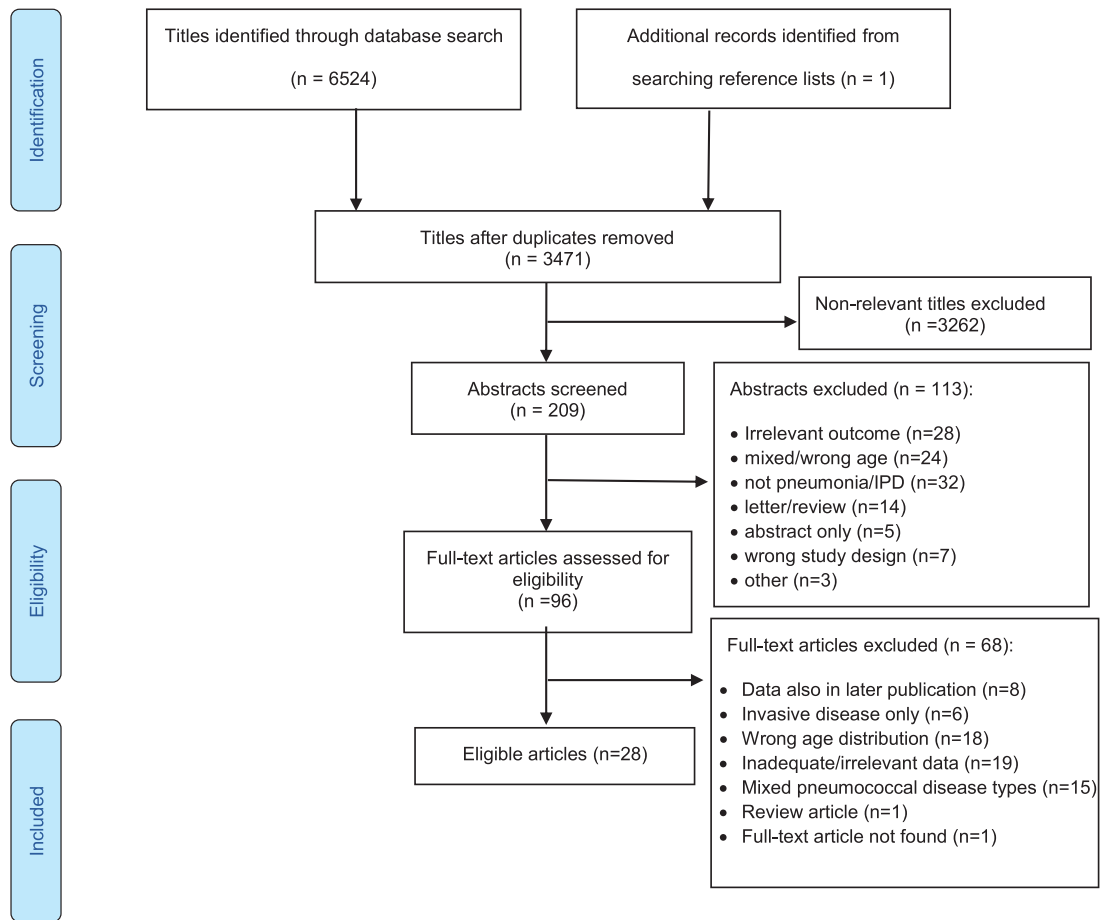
Identification

Titles identified through database search

(n = 6524)

Additional records identified from searching reference lists (n = 1)

Titles after duplicates removed
(n = 3471)

Screening

Non-relevant titles excluded
(n =3262)

Abstracts screened
(n = 209)

Abstracts excluded (n = 113):

• Irrelevant outcome (n=28)
• mixed/wrong age (n=24)
• not pneumonia/IPD (n=32)
• letter/review (n=14)
• abstract only (n=5)
• wrong study design (n=7)
• other (n=3)

Eligibility

Full-text articles assessed for eligibility
(n =96)

Full-text articles excluded (n = 68):

• Data also in later publication (n=8)
• Invasive disease only (n=6)
• Wrong age distribution (n=18)
• Inadequate/irrelevant data (n=19)
• Mixed pneumococcal disease types (n=15)
• Review article (n=1)
• Full-text article not found (n=1)

Included

Eligible articles (n=28)